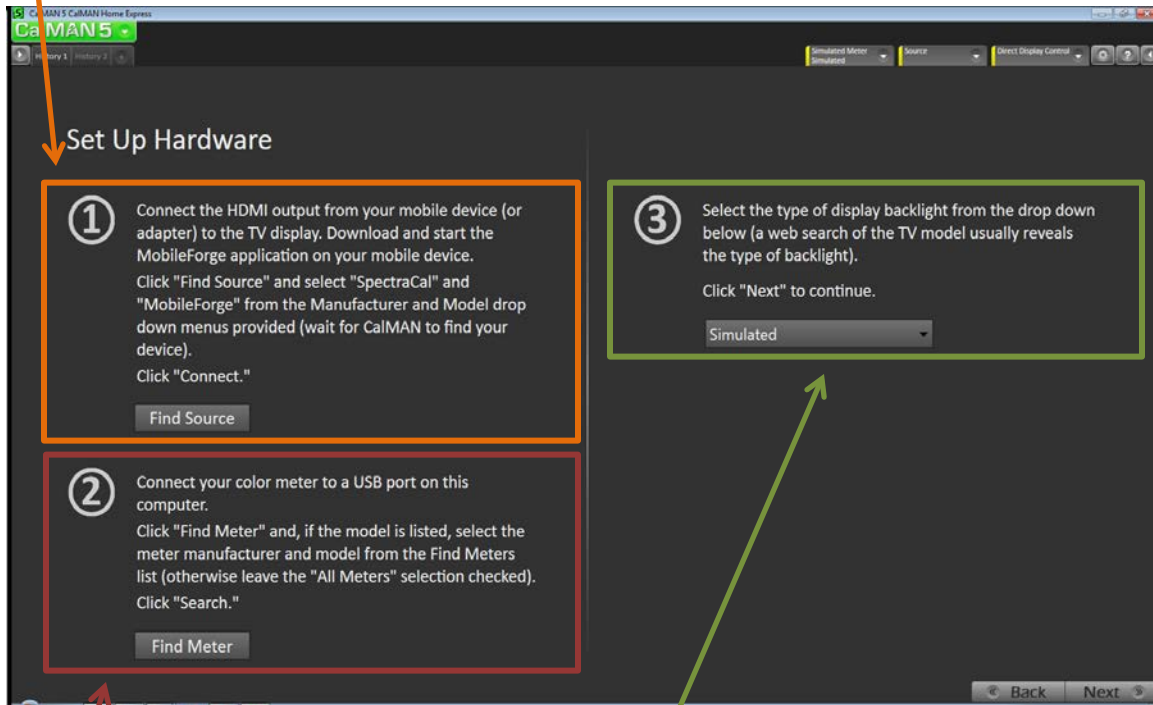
CalMAN 5 CalMAN Home Express

CalMAN5

History 1 History 2

Simulated Meter Simulated

Source

Direct Display Control

Set Up Hardware

①

Connect the HDMI output from your mobile device (or adapter) to the TV display. Download and start the MobileForge application on your mobile device.

Click "Find Source" and select "SpectraCal" and "MobileForge" from the Manufacturer and Model drop down menus provided (wait for CalMAN to find your device).

Click "Connect."

Find Source

②

Connect your color meter to a USB port on this computer.

Click "Find Meter" and, if the model is listed, select the meter manufacturer and model from the Find Meters list (otherwise leave the "All Meters" selection checked).

Click "Search."

Find Meter

③

Select the type of display backlight from the drop down below (a web search of the TV model usually reveals the type of backlight).

Click "Next" to continue.

Simulated

Back

Next